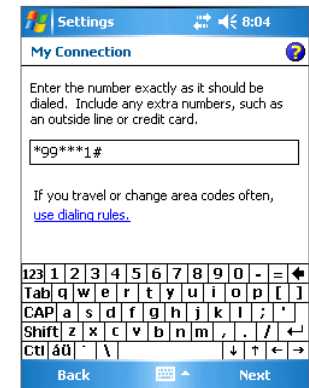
Settings 8:04

My Connection

Enter the number exactly as it should be dialed. Include any extra numbers, such as an outside line or credit card.

*99***1#

If you travel or change area codes often, use dialing rules.

| 123 | 1 | 2 | 3 | 4 | 5 | 6 | 7 | 8 | 9 | 0 | - | = | ← |
|---|---|---|---|---|---|---|---|---|---|---|---|---|---|
| Tab | q | w | e | r | t | y | u | i | o | p | [ | ] | |
| CAP | a | s | d | f | g | h | j | k | l | ; | ' | | |
| Shift | z | x | c | v | b | n | m | , | . | / | ↵ | | |
| Ctl | áü | ` | \ | | | | | | ↓ | ↑ | ← | → | |

Back Next